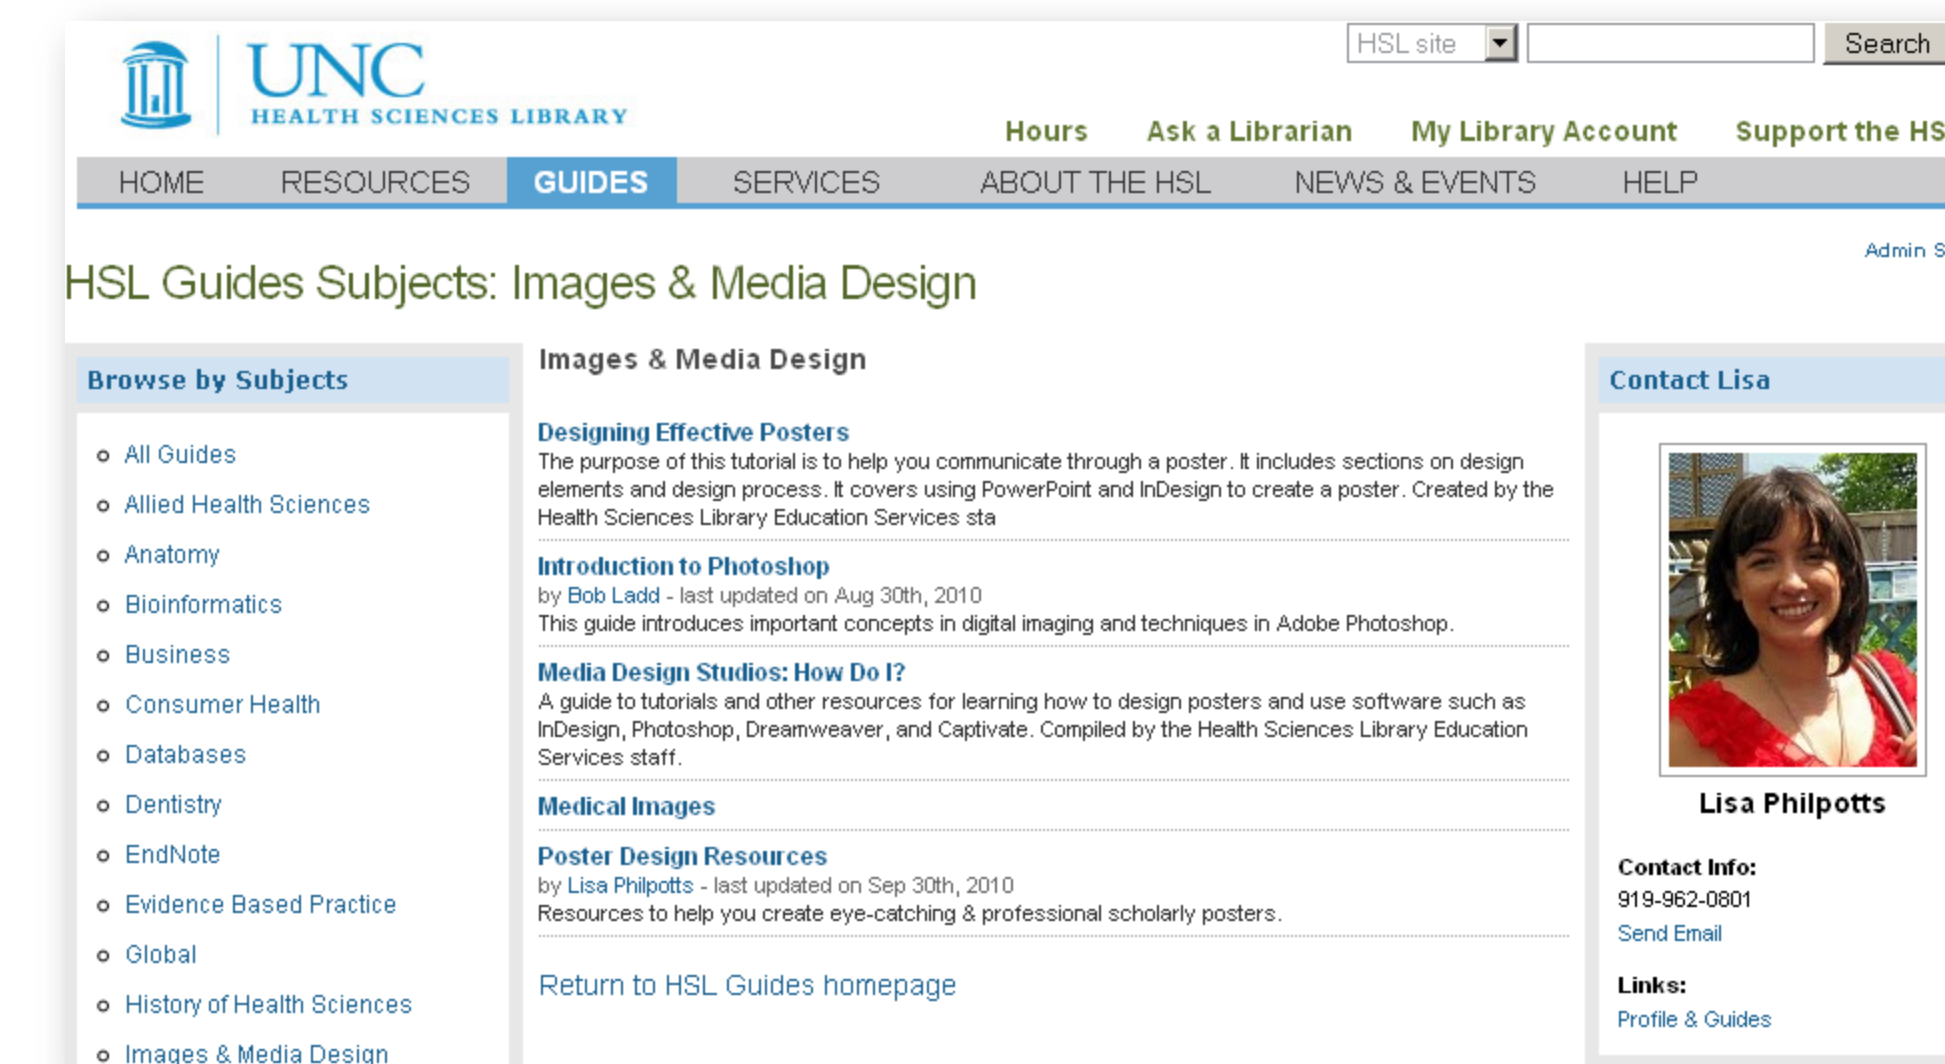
UNC
HEALTH SCIENCES LIBRARY

HSL site | Search

Hours   Ask a Librarian   My Library Account   Support the HS

HOME   RESOURCES   GUIDES   SERVICES   ABOUT THE HSL   NEWS & EVENTS   HELP

Admin S

HSL Guides Subjects: Images & Media Design

Browse by Subjects

- All Guides
- Allied Health Sciences
- Anatomy
- Bioinformatics
- Business
- Consumer Health
- Databases
- Dentistry
- EndNote
- Evidence Based Practice
- Global
- History of Health Sciences
- Images & Media Design

Images & Media Design

Designing Effective Posters
The purpose of this tutorial is to help you communicate through a poster. It includes sections on design elements and design process. It covers using PowerPoint and InDesign to create a poster. Created by the Health Sciences Library Education Services sta

Introduction to Photoshop
by Bob Ladd - last updated on Aug 30th, 2010
This guide introduces important concepts in digital imaging and techniques in Adobe Photoshop.

Media Design Studios: How Do I?
A guide to tutorials and other resources for learning how to design posters and use software such as InDesign, Photoshop, Dreamweaver, and Captivate. Compiled by the Health Sciences Library Education Services staff.

Medical Images

Poster Design Resources
by Lisa Philpotts - last updated on Sep 30th, 2010
Resources to help you create eye-catching & professional scholarly posters.

Return to HSL Guides homepage

Contact Lisa

Lisa Philpotts

Contact Info:
919-962-0801
Send Email

Links:
Profile & Guides